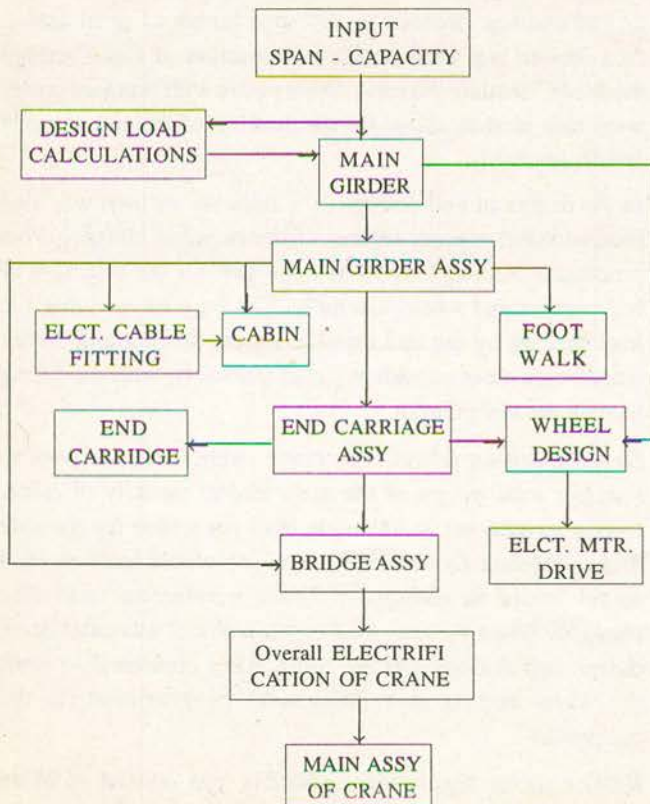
INPUT
SPAN - CAPACITY

DESIGN LOAD CALCULATIONS

MAIN GIRDER

MAIN GIRDER ASSY

ELCT. CABLE FITTING

CABIN

FOOT WALK

END CARRIDGE

END CARRIAGE ASSY

WHEEL DESIGN

ELCT. MTR. DRIVE

BRIDGE ASSY

Overall ELECTRIFI CATION OF CRANE

MAIN ASSY OF CRANE